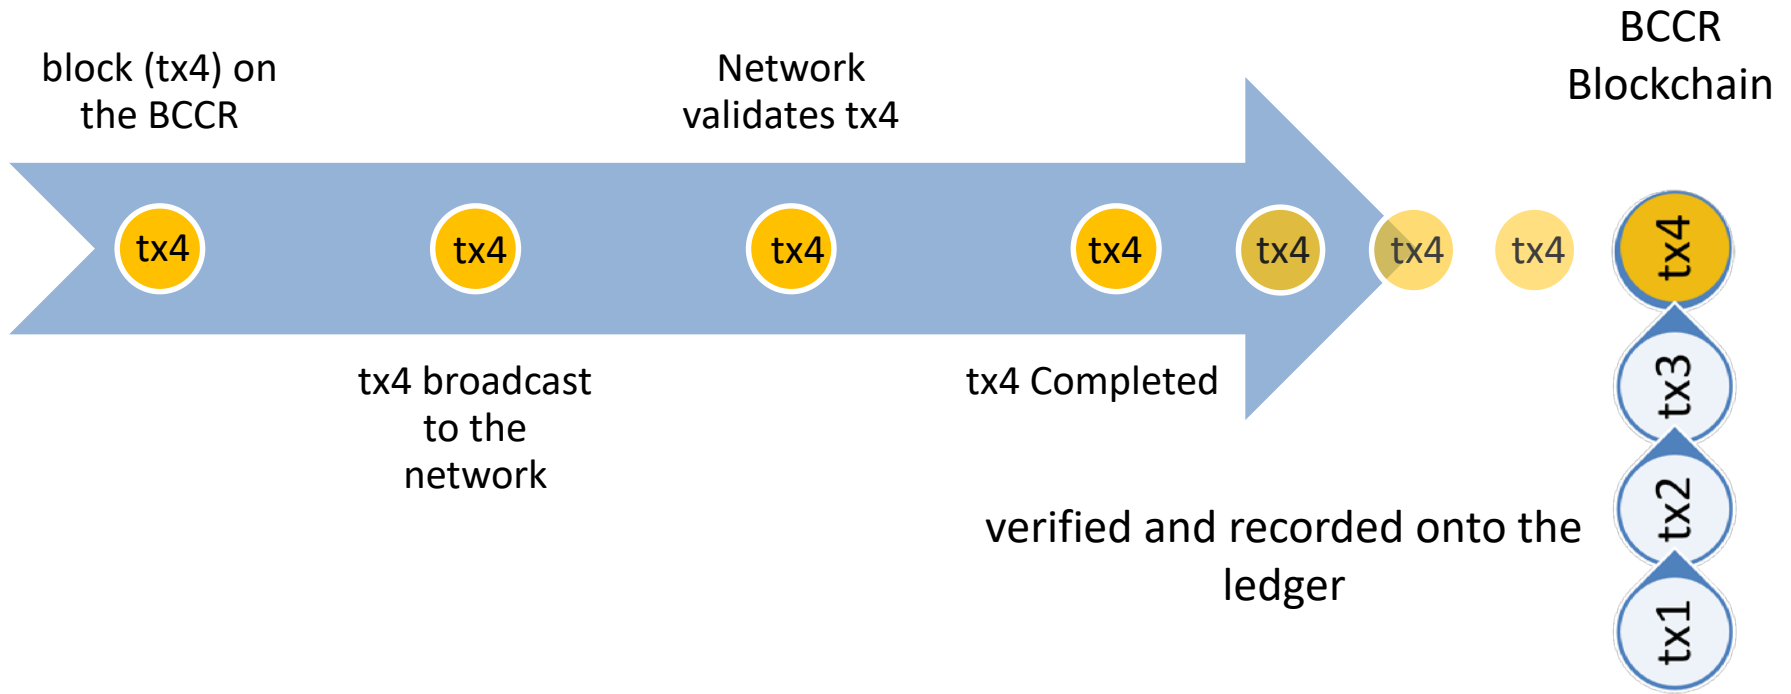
block (tx4) on the BCCR

Network validates tx4

BCCR Blockchain

tx4

tx4

tx4

tx4

tx4

tx4

tx4

tx4

tx4 broadcast to the network

tx4 Completed

tx3

tx2

tx1

verified and recorded onto the ledger